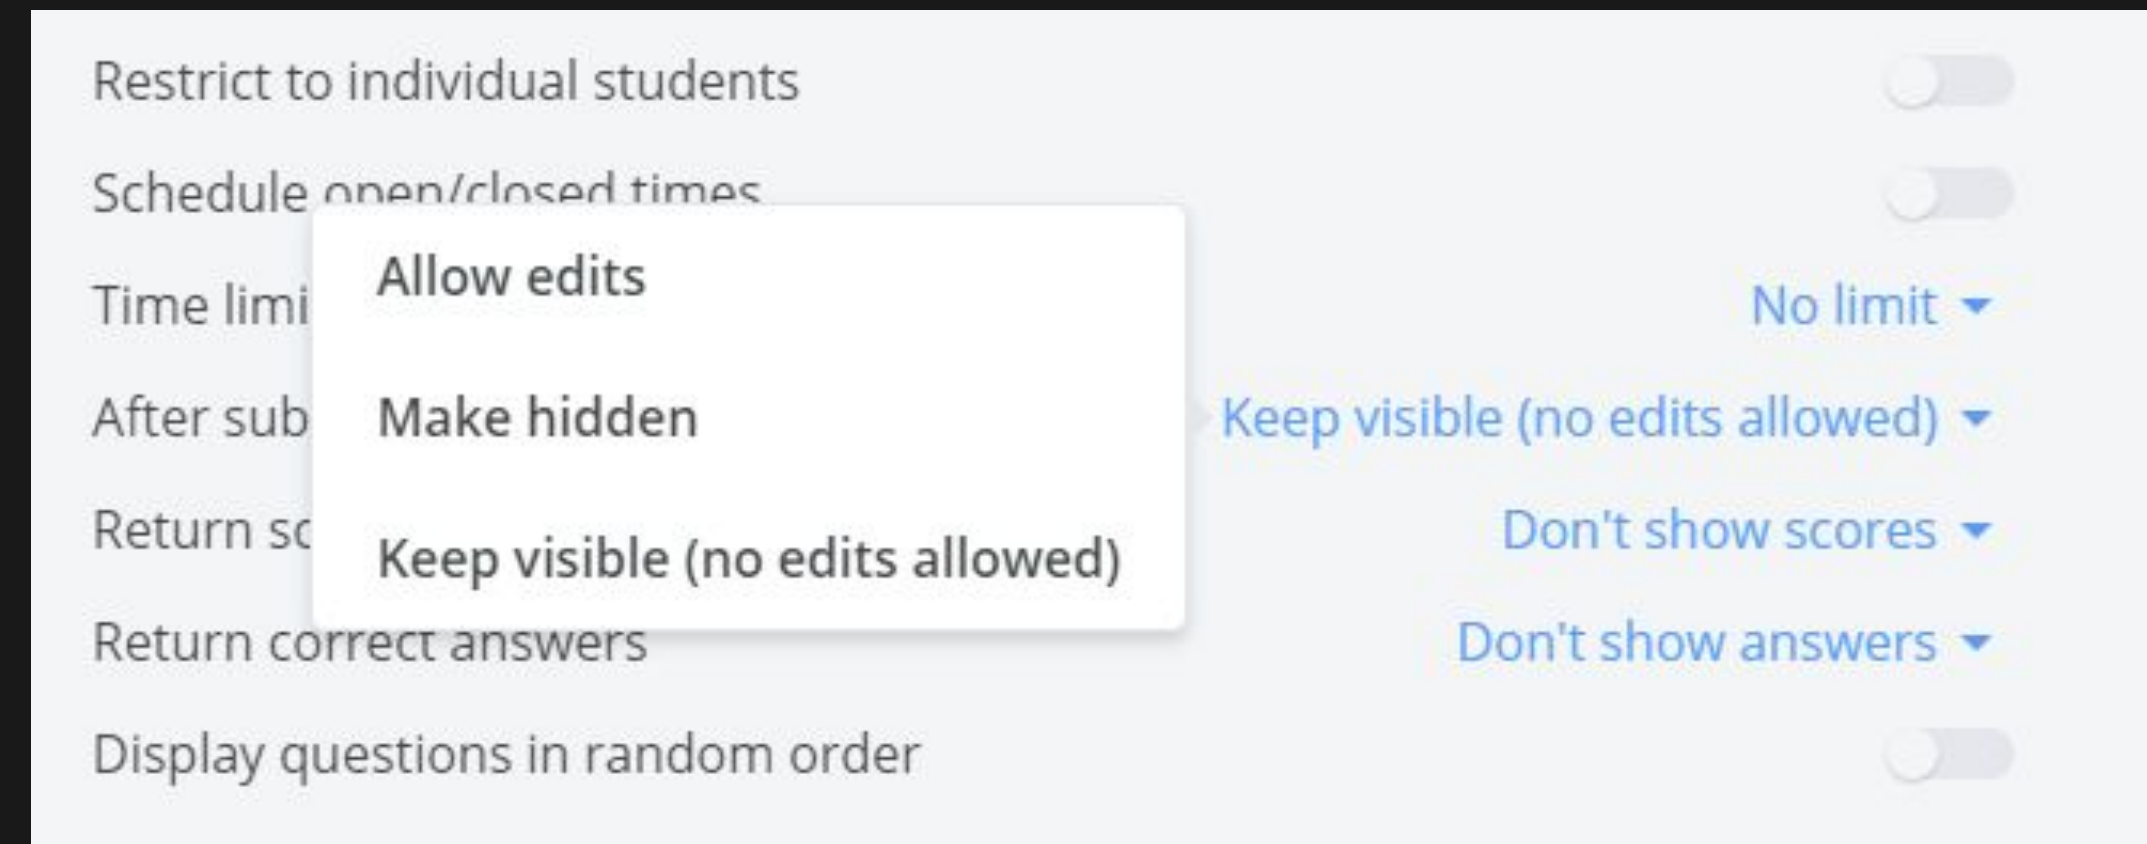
Restrict to individual students

Schedule open/closed times

Time limi

No limit

After sub

Keep visible (no edits allowed)

Return sc

Don't show scores

Return correct answers

Don't show answers

Display questions in random order

Allow edits

Make hidden

Keep visible (no edits allowed)